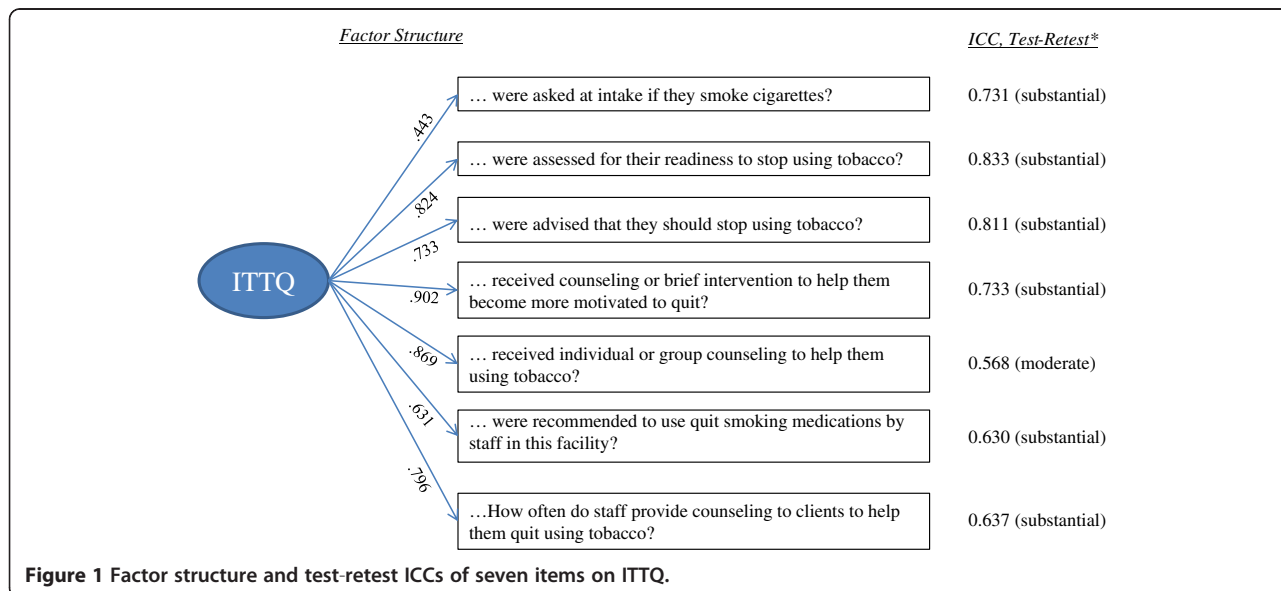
Factor Structure

ICC, Test-Retest*

ITTQ

.443

… were asked at intake if they smoke cigarettes?

0.731 (substantial)

.824

… were assessed for their readiness to stop using tobacco?

0.833 (substantial)

.733

… were advised that they should stop using tobacco?

0.811 (substantial)

.902

… received counseling or brief intervention to help them become more motivated to quit?

0.733 (substantial)

.869

… received individual or group counseling to help them using tobacco?

0.568 (moderate)

.631

… were recommended to use quit smoking medications by staff in this facility?

0.630 (substantial)

.796

…How often do staff provide counseling to clients to help them quit using tobacco?

0.637 (substantial)

Figure 1 Factor structure and test-retest ICCs of seven items on ITTQ.